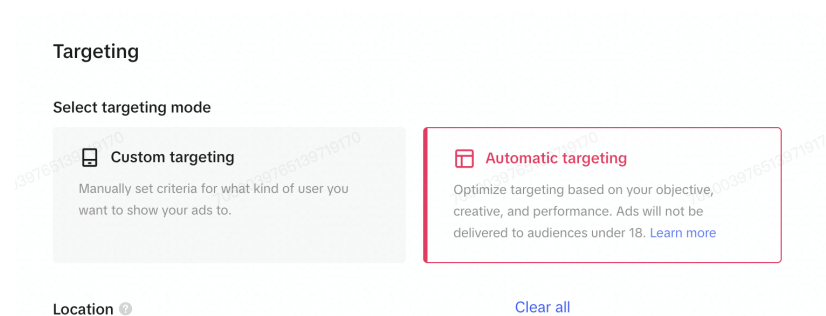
Targeting

Select targeting mode

Custom targeting

Manually set criteria for what kind of user you want to show your ads to.

Automatic targeting

Optimize targeting based on your objective, creative, and performance. Ads will not be delivered to audiences under 18. Learn more

Location

Clear all